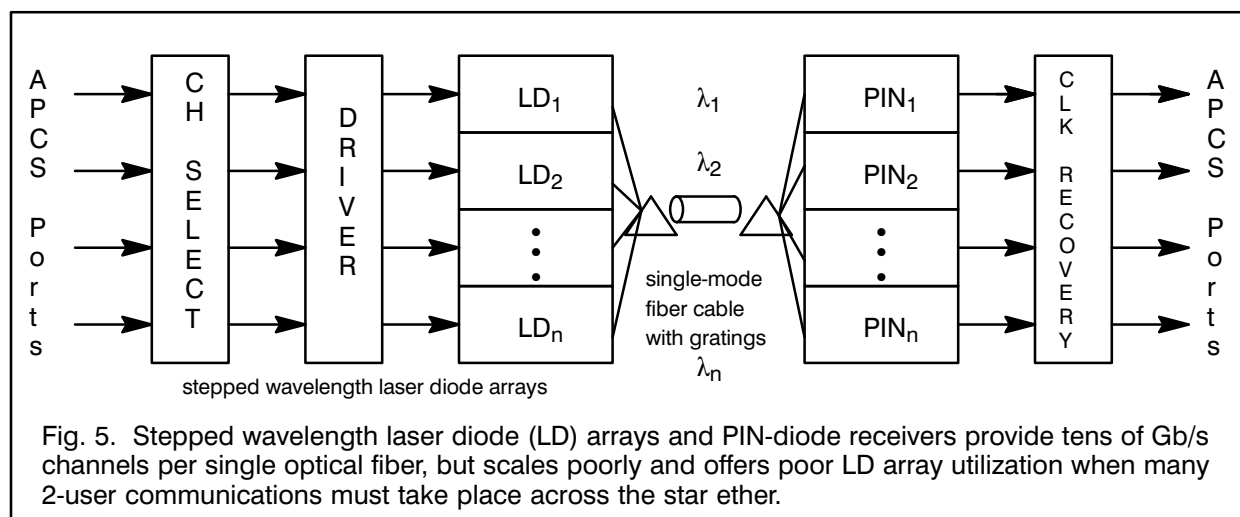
A
P
C
S

P
o
r
t
s

C
H

S
E
L
E
C
T

D
R
I
V
E
R

$LD_1$

$LD_2$

⋮

$LD_n$

$\lambda_1$

$\lambda_2$

single-mode fiber cable with gratings

$\lambda_n$

$PIN_1$

$PIN_2$

⋮

$PIN_n$

C
L
K

R
E
C
O
V
E
R
Y

A
P
C
S

P
o
r
t
s

stepped wavelength laser diode arrays

Fig. 5. Stepped wavelength laser diode (LD) arrays and PIN-diode receivers provide tens of Gb/s channels per single optical fiber, but scales poorly and offers poor LD array utilization when many 2-user communications must take place across the star ether.